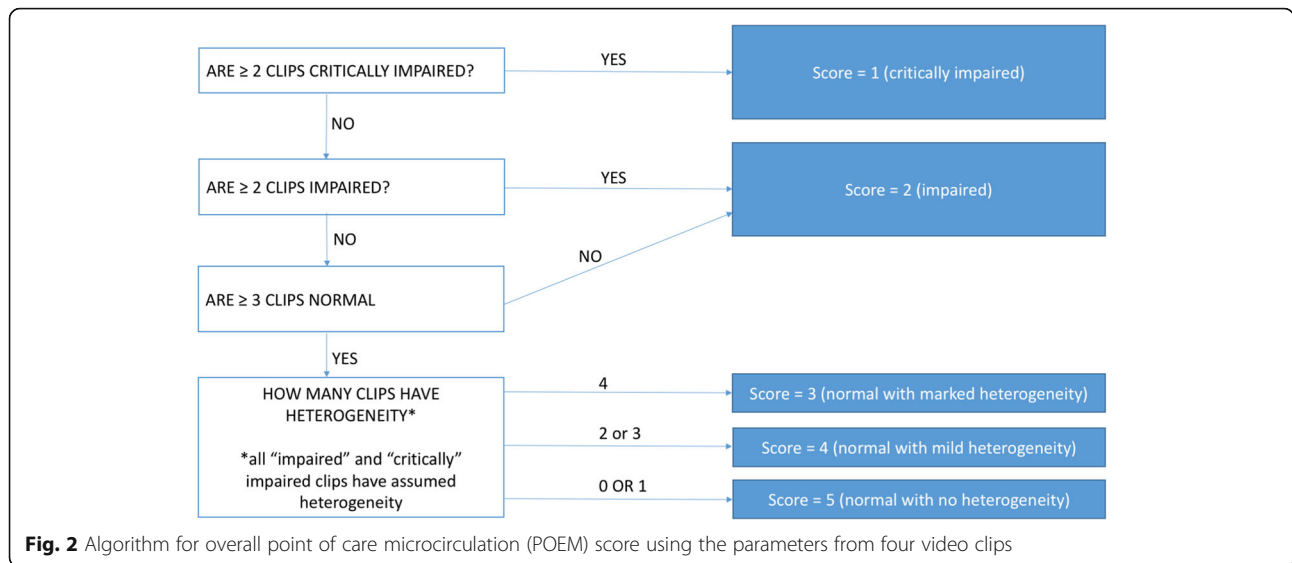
ARE ≥ 2 CLIPS CRITICALLY IMPAIRED?

YES

Score = 1 (critically impaired)

NO

ARE ≥ 2 CLIPS IMPAIRED?

YES

Score = 2 (impaired)

NO

NO

ARE ≥ 3 CLIPS NORMAL

YES

HOW MANY CLIPS HAVE HETEROGENEITY*

*all "impaired" and "critically" impaired clips have assumed heterogeneity

4

Score = 3 (normal with marked heterogeneity)

2 or 3

Score = 4 (normal with mild heterogeneity)

0 OR 1

Score = 5 (normal with no heterogeneity)

**Fig. 2** Algorithm for overall point of care microcirculation (POEM) score using the parameters from four video clips